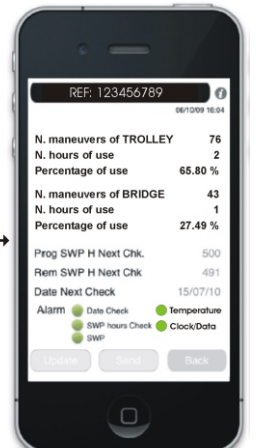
REF: 123456789

06/10/09 16:04

N. maneuvers of TROLLEY 76
N. hours of use 2
Percentage of use 65.80 %

N. maneuvers of BRIDGE 43
N. hours of use 1
Percentage of use 27.49 %

Prog SWP H Next Chk. 500
Rem SWP H Next Chk 491
Date Next Check 15/07/10

Alarm Date Check Temperature
SWP hours Check Clock/Data
SWP

Update Send Back